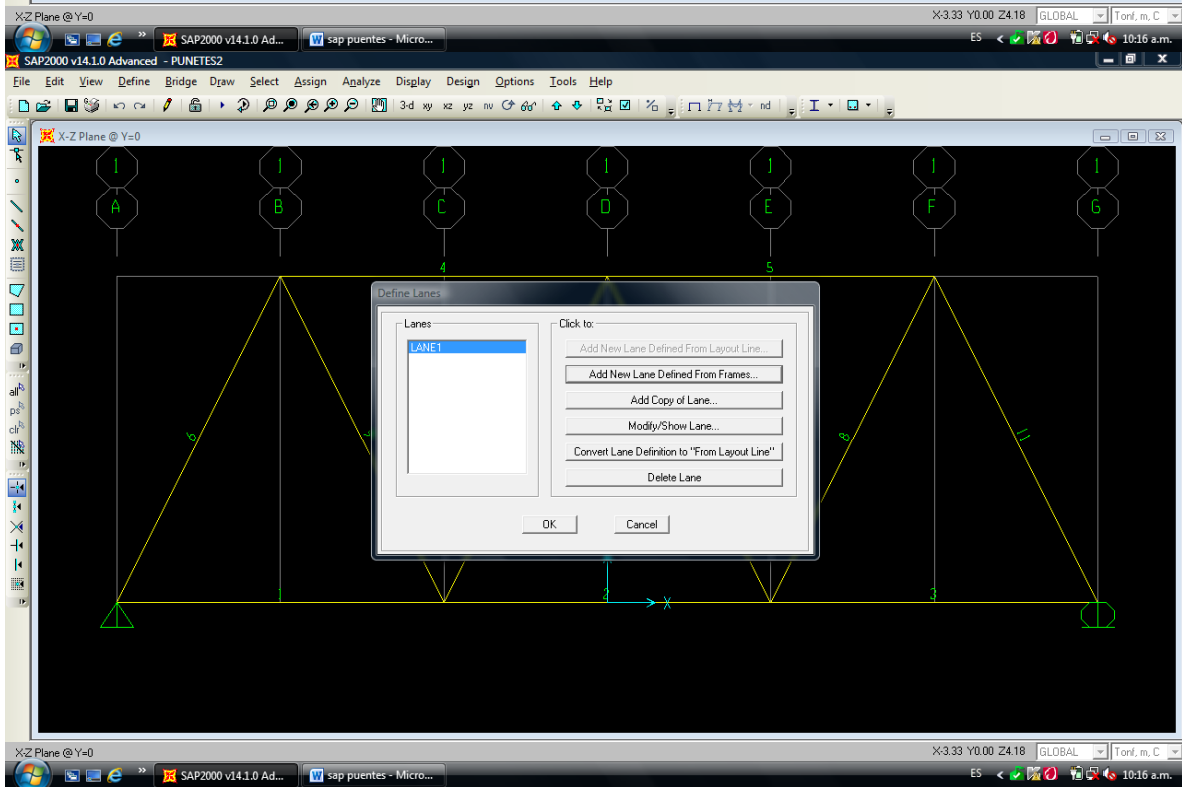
X-Z Plane @ Y=0

X-3.33 Y0.00 Z4.18 GLOBAL Tonf, m, C

SAP2000 v14.1.0 Ad... sap puentes - Micro...

ES 10:16 a.m.

SAP2000 v14.1.0 Advanced - PUNETES2

File Edit View Define Bridge Draw Select Assign Analyze Display Design Options Tools Help

3-d xy xz yz nv nd

X-Z Plane @ Y=0

1 1 1 1 1 1 1

A B C D E F G

4 5

6 7 8 11

1 2 3

X

Define Lanes

Lanes

LANE1

Click to:

Add New Lane Defined From Layout Line...

Add New Lane Defined From Frames...

Add Copy of Lane...

Modify/Show Lane...

Convert Lane Definition to "From Layout Line"

Delete Lane

OK

Cancel

X-Z Plane @ Y=0

X-3.33 Y0.00 Z4.18 GLOBAL Tonf, m, C

SAP2000 v14.1.0 Ad... sap puentes - Micro...

ES 10:16 a.m.